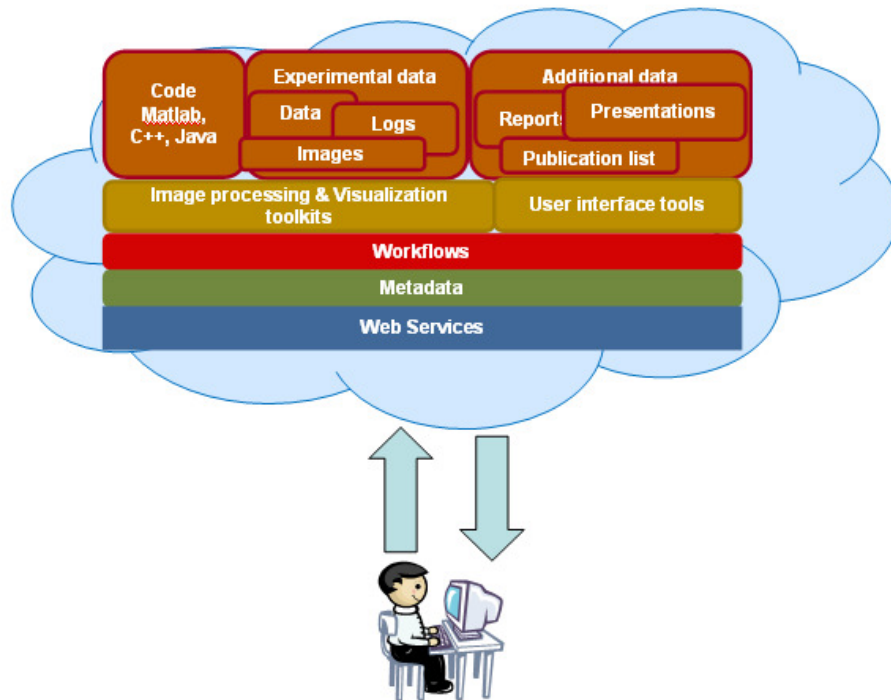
Code
Matlab,
C++, Java

Experimental data

Data

Logs

Images

Additional data

Reports

Presentations

Publication list

Image processing & Visualization toolkits

User interface tools

Workflows

Metadata

Web Services